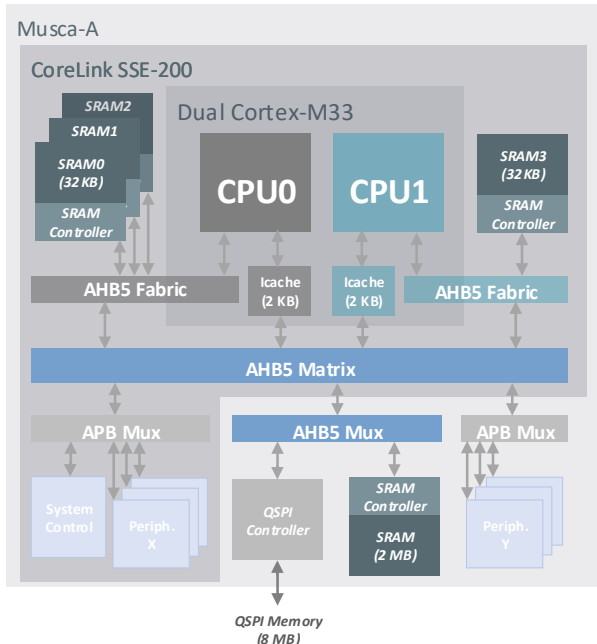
Musca-A

CoreLink SSE-200

SRAM2

SRAM1

SRAM0 (32 KB)

SRAM Controller

Dual Cortex-M33

CPU0

CPU1

SRAM3 (32 KB)

SRAM Controller

Icache (2 KB)

Icache (2 KB)

AHB5 Fabric

AHB5 Fabric

AHB5 Matrix

APB Mux

AHB5 Mux

APB Mux

System Control

Periph. X

QSPI Controller

SRAM Controller

SRAM (2 MB)

Periph. Y

QSPI Memory (8 MB)